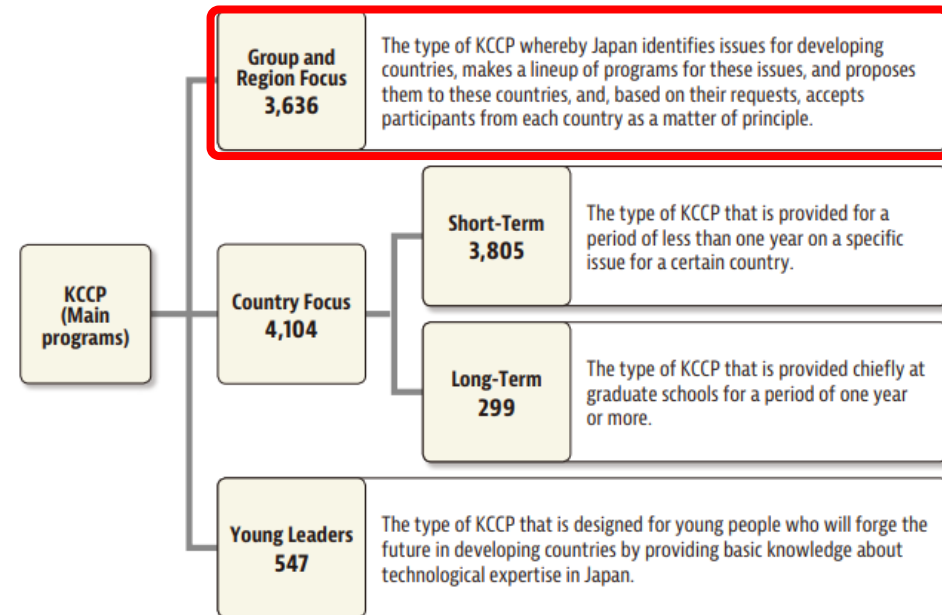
KCCP
(Main
programs)

Group and
Region Focus
3,636

The type of KCCP whereby Japan identifies issues for developing countries, makes a lineup of programs for these issues, and proposes them to these countries, and, based on their requests, accepts participants from each country as a matter of principle.

Country Focus
4,104

Short-Term
3,805

The type of KCCP that is provided for a period of less than one year on a specific issue for a certain country.

Long-Term
299

The type of KCCP that is provided chiefly at graduate schools for a period of one year or more.

Young Leaders
547

The type of KCCP that is designed for young people who will forge the future in developing countries by providing basic knowledge about technological expertise in Japan.